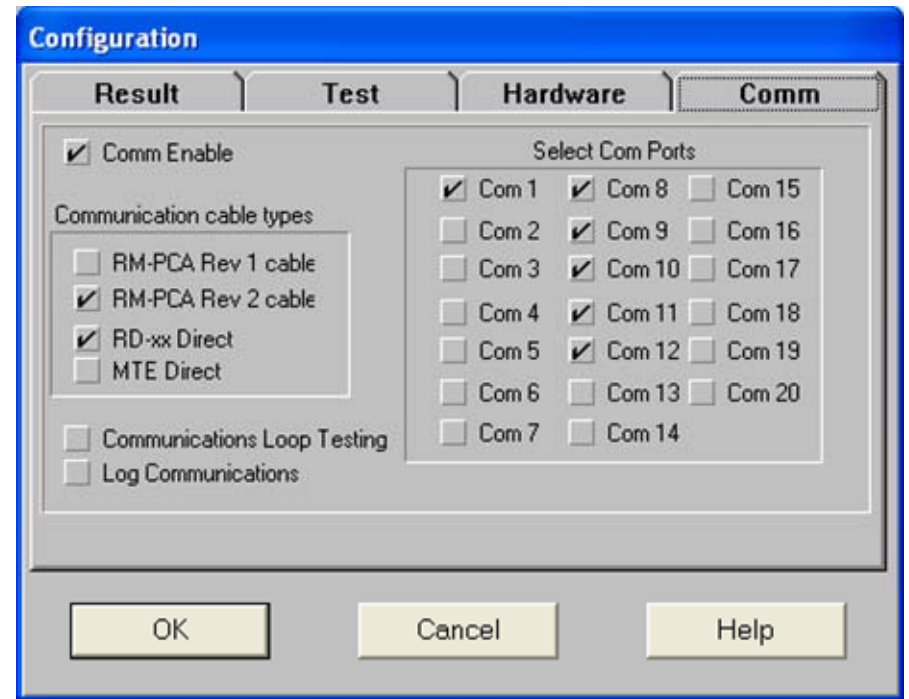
Configuration

Result | Test | Hardware | Comm

Comm Enable

Communication cable types

RM-PCA Rev 1 cable
RM-PCA Rev 2 cable
RD-xx Direct
MTE Direct

Communications Loop Testing
Log Communications

Select Com Ports

Com 1 Com 8 Com 15
Com 2 Com 9 Com 16
Com 3 Com 10 Com 17
Com 4 Com 11 Com 18
Com 5 Com 12 Com 19
Com 6 Com 13 Com 20
Com 7 Com 14

OK Cancel Help